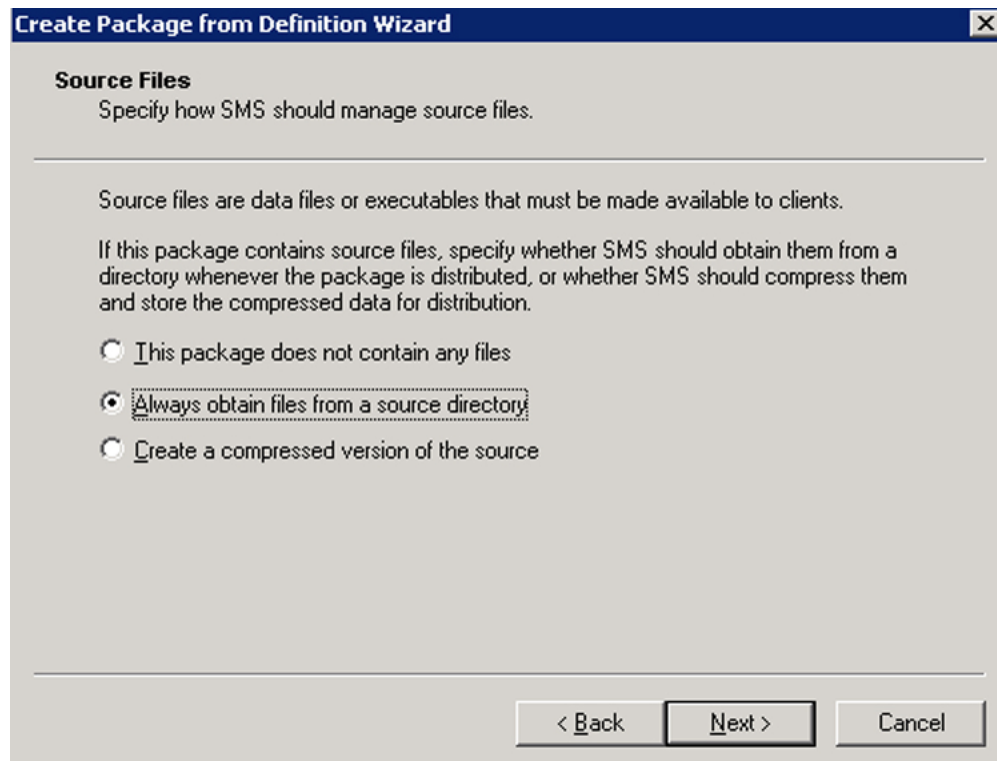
Create Package from Definition Wizard

Source Files
Specify how SMS should manage source files.

Source files are data files or executables that must be made available to clients.

If this package contains source files, specify whether SMS should obtain them from a directory whenever the package is distributed, or whether SMS should compress them and store the compressed data for distribution.

This package does not contain any files

Always obtain files from a source directory

Create a compressed version of the source

< Back
Next >
Cancel